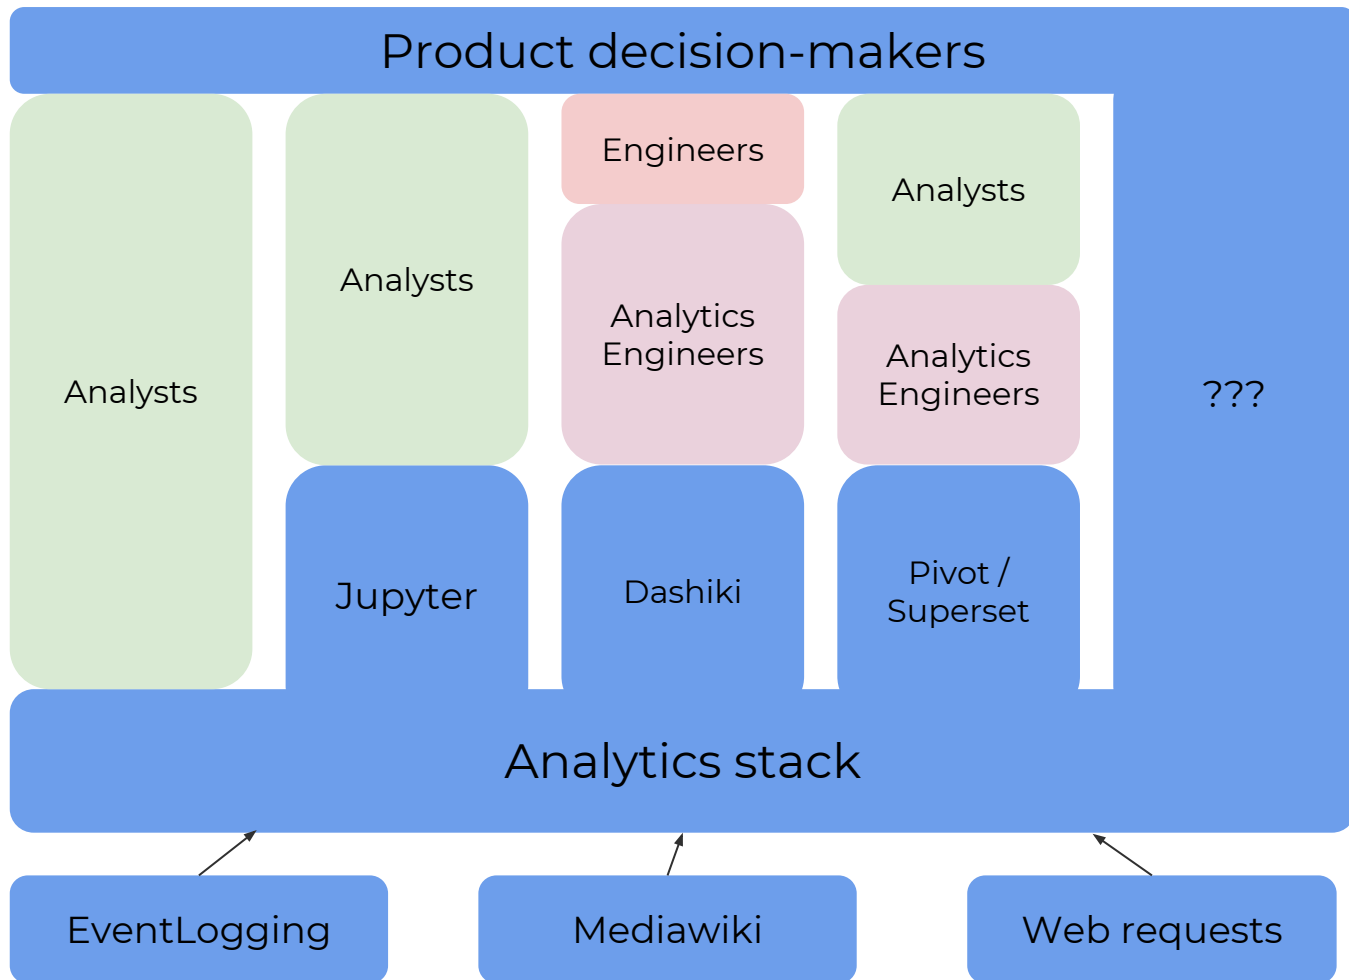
Product decision-makers

Analysts

Analysts

Jupyter

Engineers

Analytics Engineers

Dashiki

Analysts

Analytics Engineers

Pivot / Superset

???

Analytics stack

EventLogging

Mediawiki

Web requests